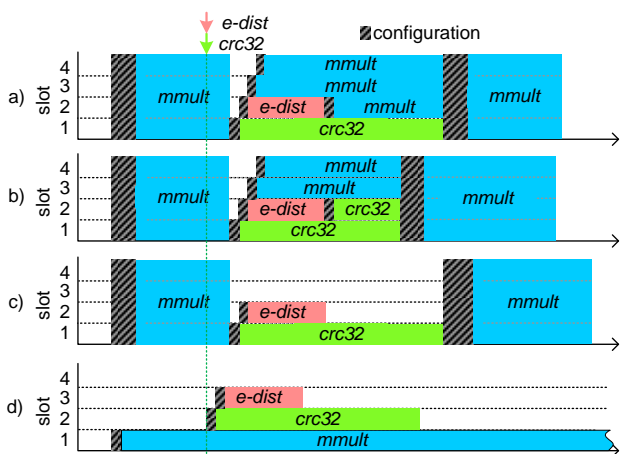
e-dist
crc32
configuration

a)
slot
4
3
2
1
mmult
mmult
mmult
e-dist
mmult
crc32
mmult

b)
slot
4
3
2
1
mmult
mmult
mmult
e-dist
crc32
crc32
mmult

c)
slot
4
3
2
1
mmult
e-dist
crc32
mmult

d)
slot
4
3
2
1
e-dist
crc32
mmult